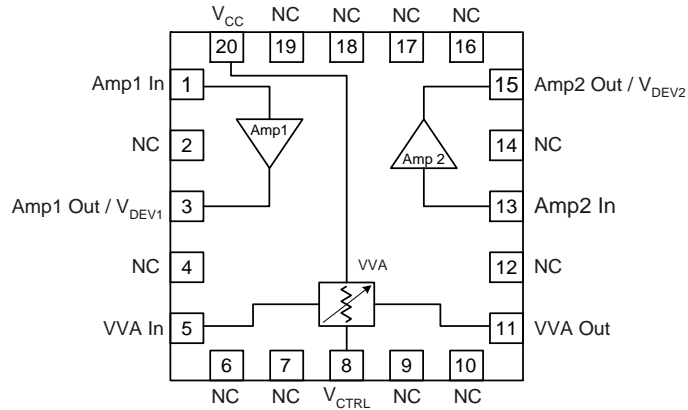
$V_{CC}$ NC NC NC NC

20 19 18 17 16

Amp1 In 1

NC 2

Amp1 Out / $V_{DEV1}$ 3

NC 4

VVA In 5

Amp1

Amp 2

VVA

15 Amp2 Out / $V_{DEV2}$

14 NC

13 Amp2 In

12 NC

11 VVA Out

6 7 8 9 10

NC NC $V_{CTRL}$ NC NC